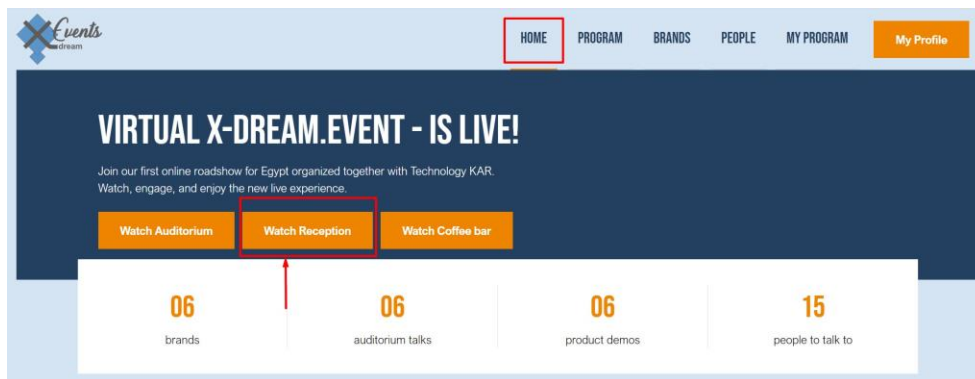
Events
dream

HOME PROGRAM BRANDS PEOPLE MY PROGRAM My Profile

VIRTUAL X-DREAM.EVENT - IS LIVE!

Join our first online roadshow for Egypt organized together with Technology KAR. Watch, engage, and enjoy the new live experience.

Watch Auditorium Watch Reception Watch Coffee bar

| 06 | 06 | 06 | 15 |
|---|---|---|---|
| brands | auditorium talks | product demos | people to talk to |